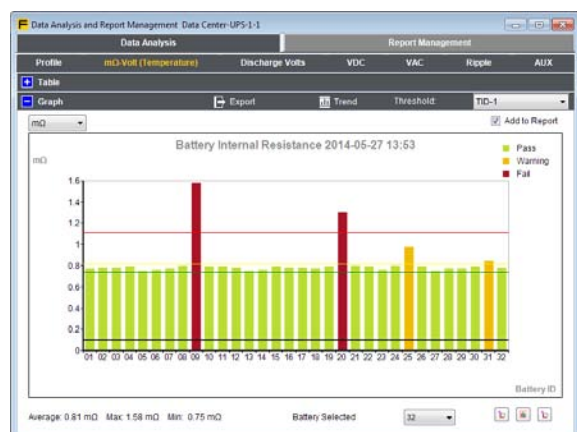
Data Analysis and Report Management Data Center-UPS-1-1

Data Analysis | Report Management

Profile | mΩ-Volt (Temperature) | Discharge Volts | VDC | VAC | Ripple | AUX

Table

Graph | Export | Trend | Threshold: | TID-1

mΩ

Add to Report

Battery Internal Resistance 2014-05-27 13:53

mΩ

Pass
Warning
Fail

1.6
1.4
1.2
1
0.8
0.6
0.4
0.2
0

01 02 03 04 05 06 07 08 09 10 11 12 13 14 15 16 17 18 19 20 21 22 23 24 25 26 27 28 29 30 31 32

Battery ID

Average: 0.81 mΩ Max: 1.58 mΩ Min: 0.75 mΩ

Battery Selected 32